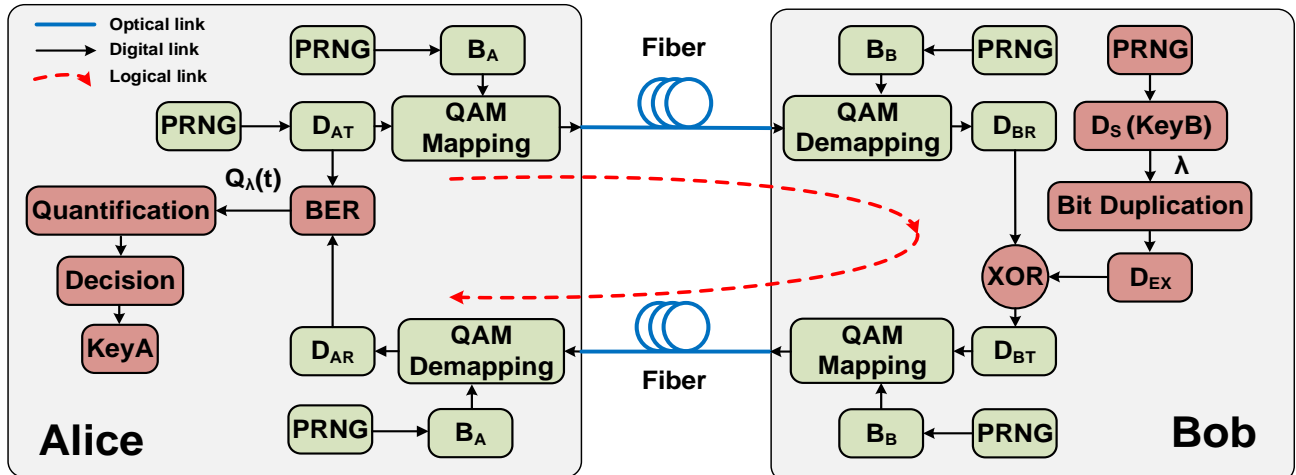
Optical link
Digital link
Logical link

PRNG
$B_A$
PRNG
$D_{AT}$
QAM Mapping
$Q_\lambda(t)$
Quantification
BER
Decision
KeyA
$D_{AR}$
QAM Demapping
PRNG
$B_A$
Alice

Fiber
Fiber

$B_B$
PRNG
PRNG
QAM Demapping
$D_{BR}$
$D_S$ (KeyB)
$\lambda$
Bit Duplication
XOR
$D_{EX}$
QAM Mapping
$D_{BT}$
$B_B$
PRNG
Bob